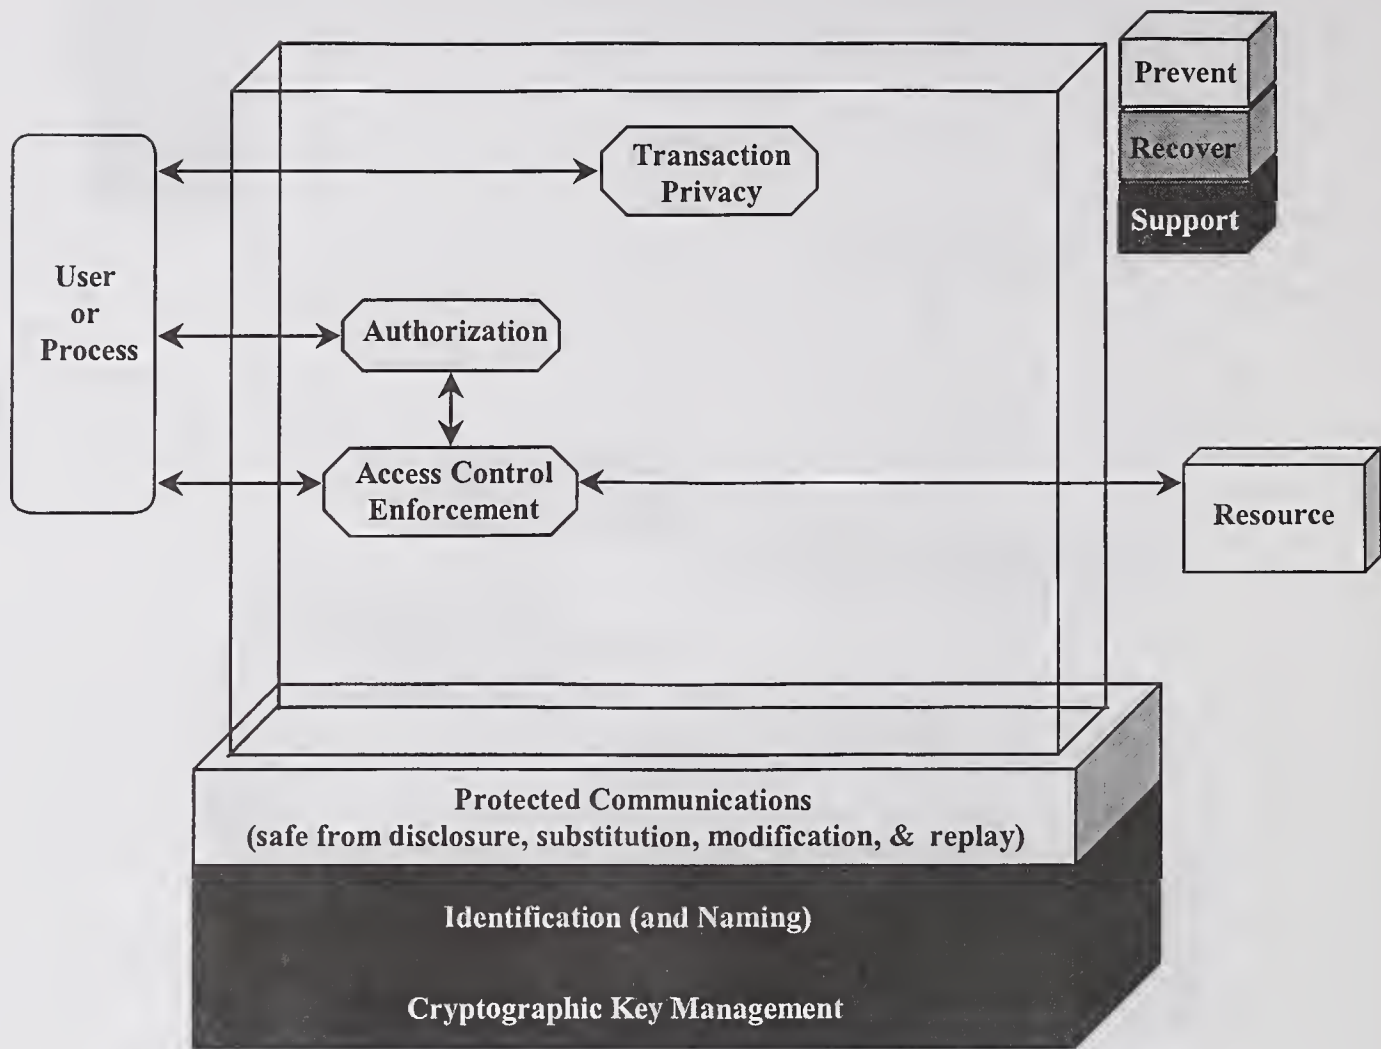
Prevent

Recover

Support

Transaction Privacy

User or Process

Authorization

Access Control Enforcement

Resource

Protected Communications (safe from disclosure, substitution, modification, & replay)

Identification (and Naming)

Cryptographic Key Management